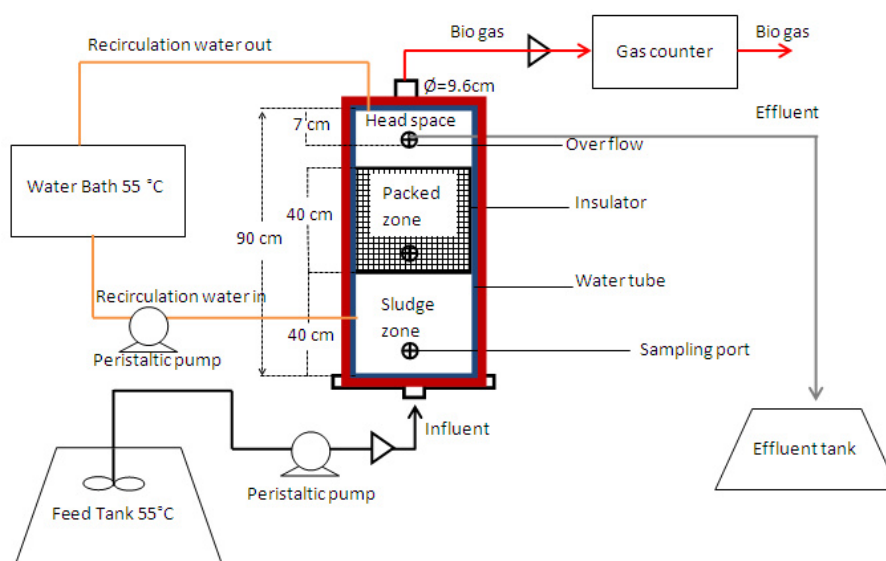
Recirculation water out

Bio gas

Gas counter

Bio gas

Ø=9.6cm

Effluent

7 cm

Head space

Over flow

Water Bath 55 °C

Packed zone

Insulator

40 cm

90 cm

Water tube

Recirculation water in

Sludge zone

40 cm

Peristaltic pump

Sampling port

Influent

Effluent tank

Peristaltic pump

Feed Tank 55°C